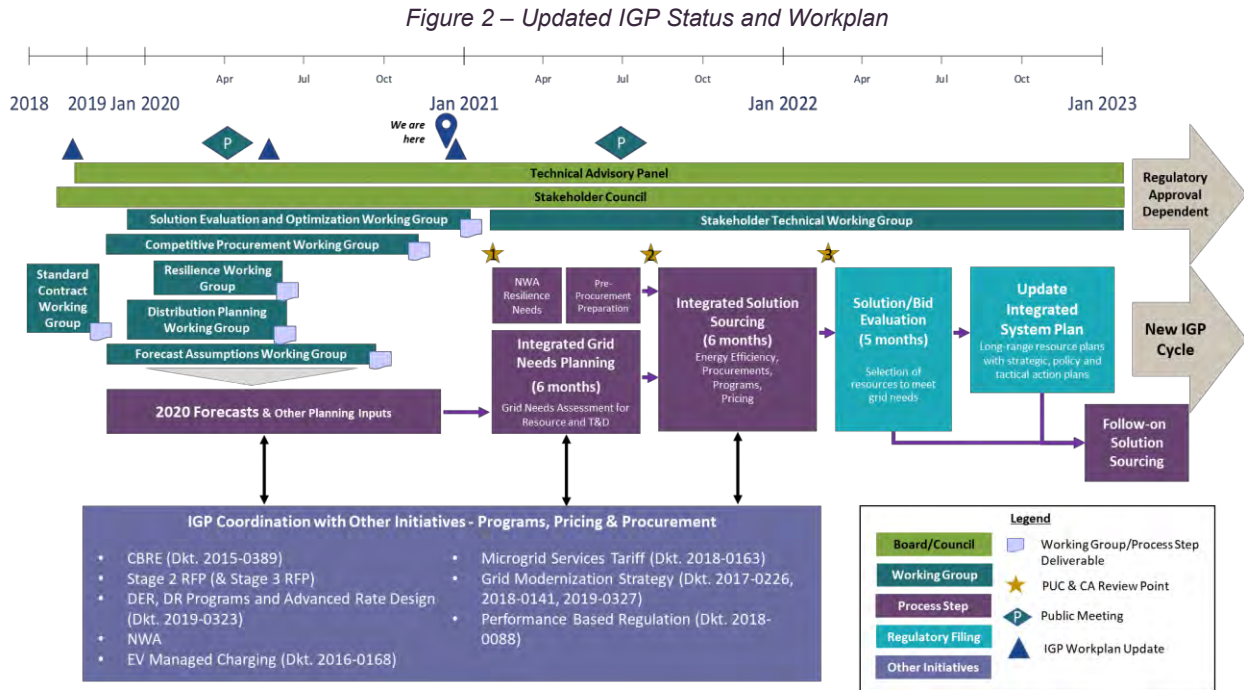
Figure 2 – Updated IGP Status and Workplan

Apr Jul Oct Apr Jul Oct Apr Jul Oct

2018 2019 Jan 2020 Jan 2021 Jan 2022 Jan 2023

P

We are here

P

Technical Advisory Panel

Stakeholder Council

Regulatory Approval Dependent

Solution Evaluation and Optimization Working Group

Stakeholder Technical Working Group

Competitive Procurement Working Group

Standard Contract Working Group

Resilience Working Group

Distribution Planning Working Group

Forecast Assumptions Working Group

1

NWA Resilience Needs

Pre-Procurement Preparation

2

Integrated Solution Sourcing (6 months)
Energy Efficiency, Procurements, Programs, Pricing

3

Solution/Bid Evaluation (5 months)
Selection of resources to meet grid needs

Update Integrated System Plan
Long-range resource plans with strategic, policy and tactical action plans

New IGP Cycle

Integrated Grid Needs Planning (6 months)
Grid Needs Assessment for Resource and T&D

2020 Forecasts & Other Planning Inputs

Follow-on Solution Sourcing

IGP Coordination with Other Initiatives - Programs, Pricing & Procurement

• CBRE (Dkt. 2015-0389)
• Stage 2 RFP (& Stage 3 RFP)
• DER, DR Programs and Advanced Rate Design (Dkt. 2019-0323)
• NWA
• EV Managed Charging (Dkt. 2016-0168)

• Microgrid Services Tariff (Dkt. 2018-0163)
• Grid Modernization Strategy (Dkt. 2017-0226, 2018-0141, 2019-0327)
• Performance Based Regulation (Dkt. 2018-0088)

Legend

Board/Council
Working Group
Process Step
Regulatory Filing
Other Initiatives

Working Group/Process Step Deliverable
PUC & CA Review Point
P Public Meeting
IGP Workplan Update